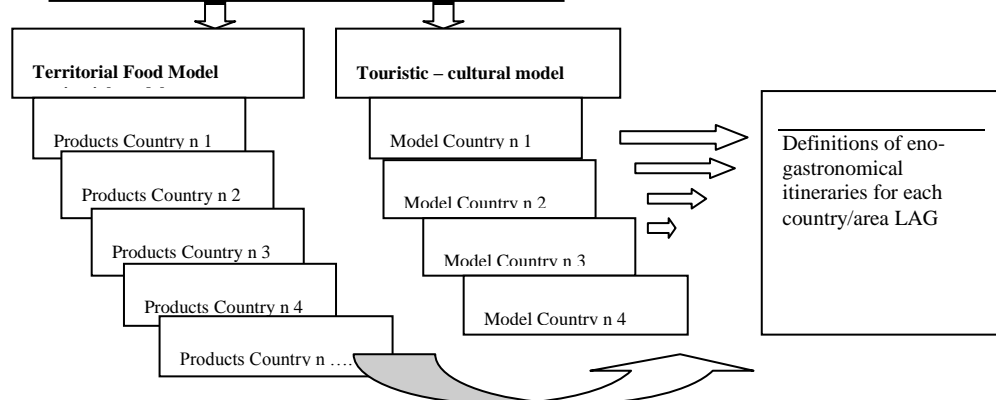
Territorial Food Model

Products Country n 1

Products Country n 2

Products Country n 3

Products Country n 4

Products Country n ….

Touristic – cultural model

Model Country n 1

Model Country n 2

Model Country n 3

Model Country n 4

Definitions of eno-gastronomical itineraries for each country/area LAG